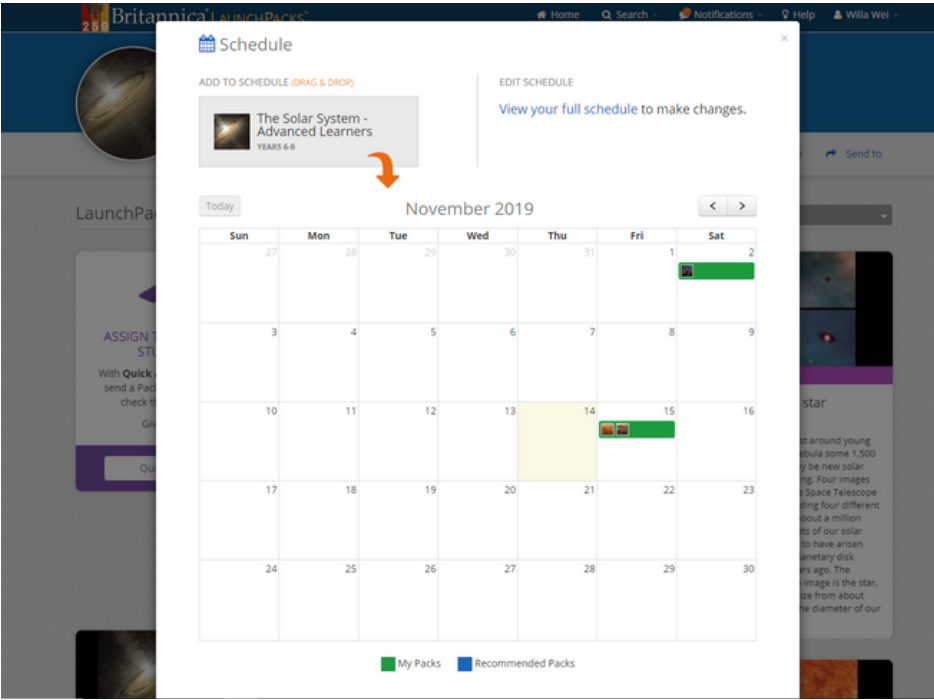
250 Britannica LaunchPacks

Home Search Notifications Help Willa Wei

Schedule

ADD TO SCHEDULE (DRAG & DROP)

The Solar System - Advanced Learners
YEARS 6-8

EDIT SCHEDULE

View your full schedule to make changes.

Today

November 2019

| Sun | Mon | Tue | Wed | Thu | Fri | Sat |
|---|---|---|---|---|---|---|
| 27 | 28 | 29 | 30 | 31 | 1 | 2 |
| 3 | 4 | 5 | 6 | 7 | 8 | 9 |
| 10 | 11 | 12 | 13 | 14 | 15 | 16 |
| 17 | 18 | 19 | 20 | 21 | 22 | 23 |
| 24 | 25 | 26 | 27 | 28 | 29 | 30 |

My Packs Recommended Packs

LaunchPac

ASSIGN T STU

With Quick send a Pack check t

Giv

Qui

Send to

star

st around young bula some 1,500 y be new solar ng. Four images e Space Telescope ding four different bout a million ts of our solar to have arisen lanetary disk ers ago. The image is the star. ize from about the diameter of our